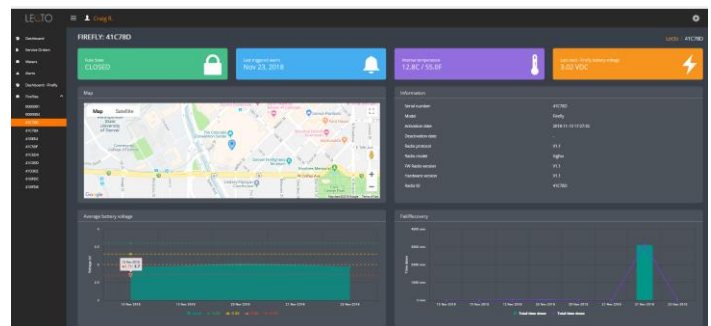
LECTO

Craig R.

Dashboard
Service Orders
Meters
Alarms
Dashboards - Firefly
Fireflies
41C78D

FIREFLY: 41C78D

Lecto / 41C78D

Door State
CLOSED

Last triggered alarm
Nov 23, 2018

Internal temperature
12.8C / 55.0F

Low level - Firefly battery voltage
3.02 VDC

Map

Map Satellite

Google

Information

| | |
|---|---|
| Serial number | 41C78D |
| Model | Firefly |
| Activation date | 2018-11-15 17:27:02 |
| Deactivation date | |
| Radio protocol | V1.1 |
| Radio model | Sigfox |
| FW Radio version | V1.1 |
| Hardware version | V1.1 |
| Radio ID | 41C78D |

Average battery voltage

Fail/Recovery

Total time down
Total time down